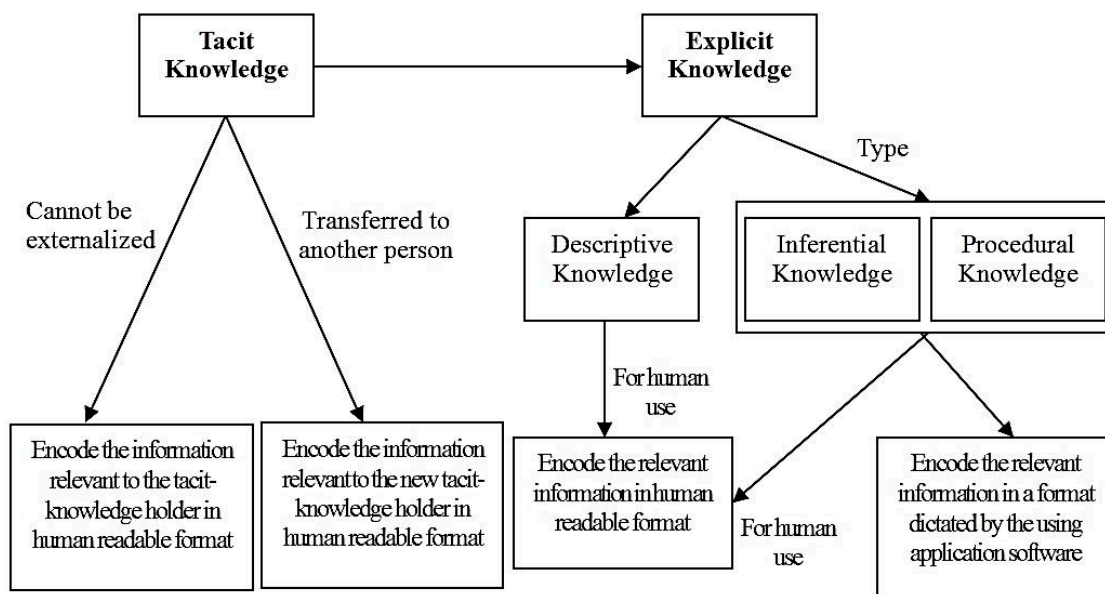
Tacit Knowledge

Explicit Knowledge

Type

Cannot be externalized

Transferred to another person

Descriptive Knowledge

Inferential Knowledge

Procedural Knowledge

For human use

Encode the information relevant to the tacit-knowledge holder in human readable format

Encode the information relevant to the new tacit-knowledge holder in human readable format

Encode the relevant information in human readable format

For human use

Encode the relevant information in a format dictated by the using application software